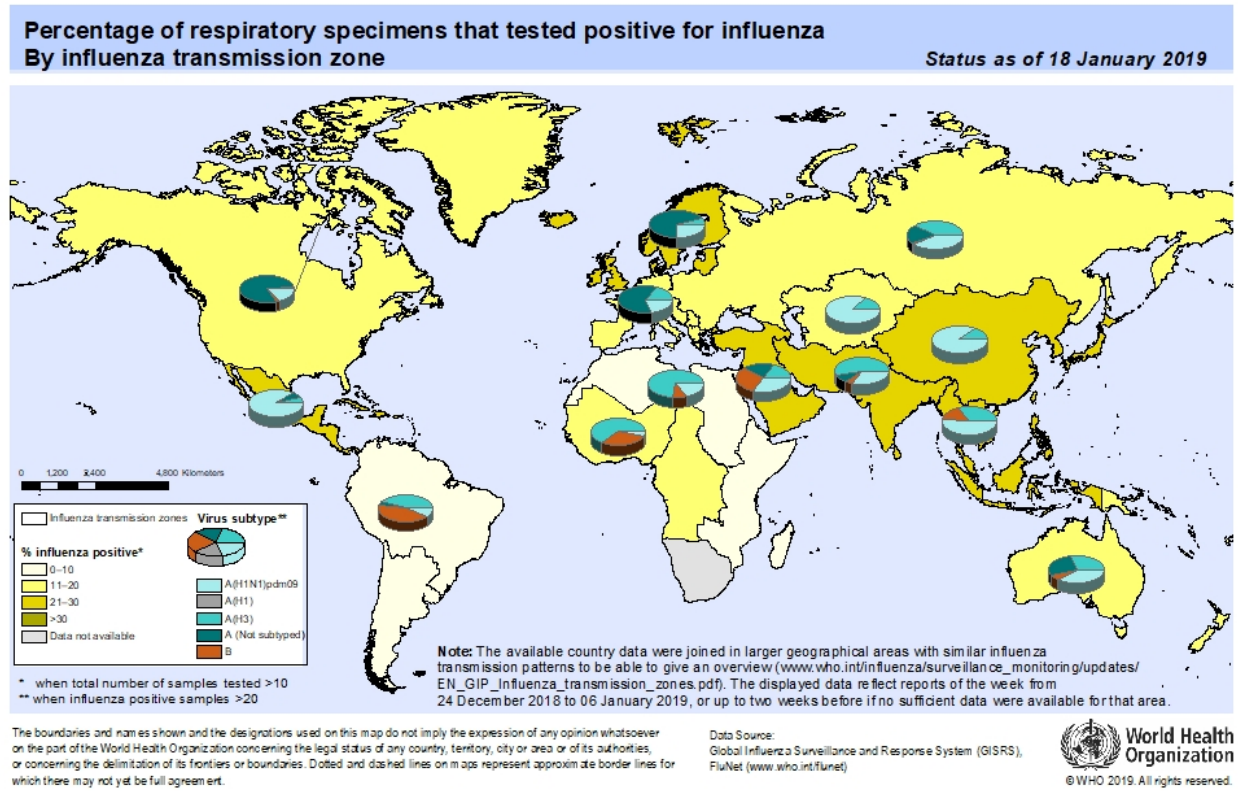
Percentage of respiratory specimens that tested positive for influenza
By influenza transmission zone

Status as of 18 January 2019

0 1,200 2,400 4,800 Kilometers

Influenza transmission zones

Virus subtype**

% influenza positive*

0–10
11–20
21–30
>30
Data not available

A(H1N1)pdm09
A(H1)
A(H3)
A (Not subtyped)
B

* when total number of samples tested >10
** when influenza positive samples >20

**Note:** The available country data were joined in larger geographical areas with similar influenza transmission patterns to be able to give an overview (www.who.int/influenza/surveillance_monitoring/updates/EN_GIP_Influenza_transmission_zones.pdf). The displayed data reflect reports of the week from 24 December 2018 to 06 January 2019, or up to two weeks before if no sufficient data were available for that area.

The boundaries and names shown and the designations used on this map do not imply the expression of any opinion whatsoever on the part of the World Health Organization concerning the legal status of any country, territory, city or area or of its authorities, or concerning the delimitation of its frontiers or boundaries. Dotted and dashed lines on maps represent approximate border lines for which there may not yet be full agreement.

Data Source:
Global Influenza Surveillance and Response System (GISRS),
FluNet (www.who.int/flunet)

World Health Organization

© WHO 2019. All rights reserved.